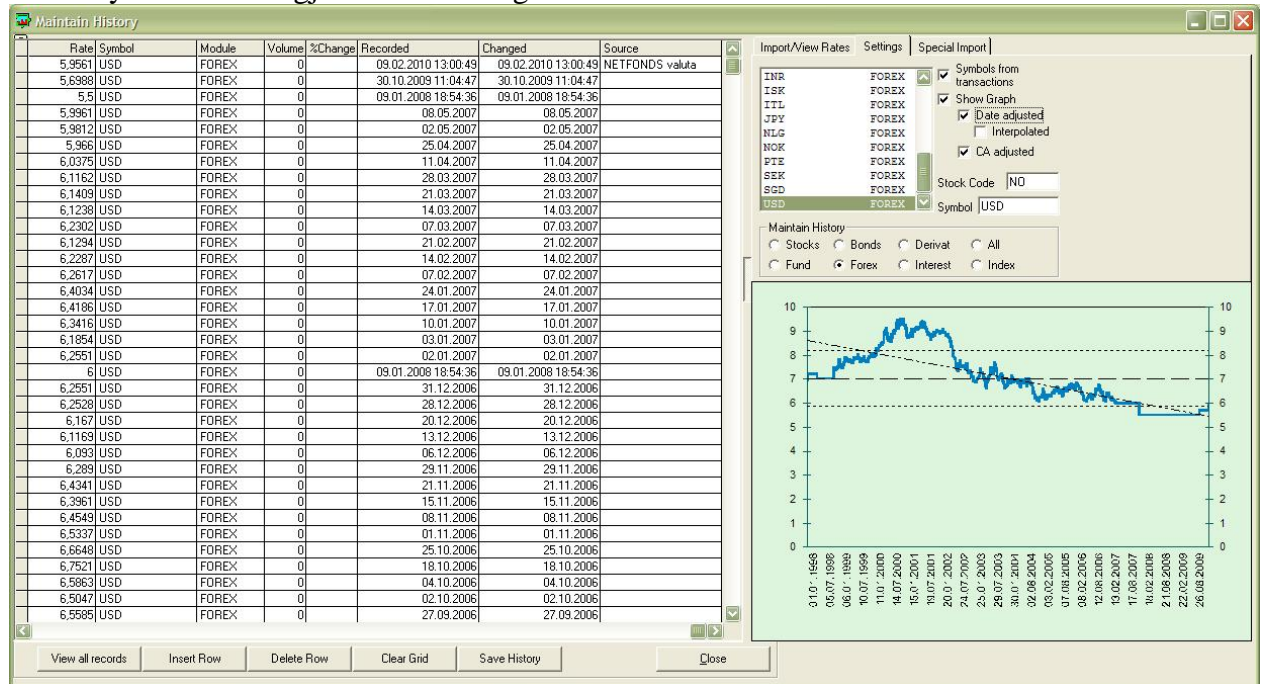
Maintain History

| Rate | Symbol | Module | Volume | %Change | Recorded | Changed | Source |
|---|---|---|---|---|---|---|---|
| 5,9561 | USD | FOREX | 0 | | 09.02.2010 13:00:49 | 09.02.2010 13:00:49 | NETFONDS valuta |
| 5,6988 | USD | FOREX | 0 | | 30.10.2009 11:04:47 | 30.10.2009 11:04:47 | |
| 5,5 | USD | FOREX | 0 | | 09.01.2008 18:54:36 | 09.01.2008 18:54:36 | |
| 5,9961 | USD | FOREX | 0 | | 08.05.2007 | 08.05.2007 | |
| 5,9812 | USD | FOREX | 0 | | 02.05.2007 | 02.05.2007 | |
| 5,966 | USD | FOREX | 0 | | 25.04.2007 | 25.04.2007 | |
| 6,0375 | USD | FOREX | 0 | | 11.04.2007 | 11.04.2007 | |
| 6,1162 | USD | FOREX | 0 | | 28.03.2007 | 28.03.2007 | |
| 6,1409 | USD | FOREX | 0 | | 21.03.2007 | 21.03.2007 | |
| 6,1238 | USD | FOREX | 0 | | 14.03.2007 | 14.03.2007 | |
| 6,2302 | USD | FOREX | 0 | | 07.03.2007 | 07.03.2007 | |
| 6,1294 | USD | FOREX | 0 | | 21.02.2007 | 21.02.2007 | |
| 6,2287 | USD | FOREX | 0 | | 14.02.2007 | 14.02.2007 | |
| 6,2617 | USD | FOREX | 0 | | 07.02.2007 | 07.02.2007 | |
| 6,4034 | USD | FOREX | 0 | | 24.01.2007 | 24.01.2007 | |
| 6,4186 | USD | FOREX | 0 | | 17.01.2007 | 17.01.2007 | |
| 6,3416 | USD | FOREX | 0 | | 10.01.2007 | 10.01.2007 | |
| 6,1854 | USD | FOREX | 0 | | 03.01.2007 | 03.01.2007 | |
| 6,2551 | USD | FOREX | 0 | | 02.01.2007 | 02.01.2007 | |
| 6 | USD | FOREX | 0 | | 09.01.2008 18:54:36 | 09.01.2008 18:54:36 | |
| 6,2551 | USD | FOREX | 0 | | 31.12.2006 | 31.12.2006 | |
| 6,2528 | USD | FOREX | 0 | | 28.12.2006 | 28.12.2006 | |
| 6,167 | USD | FOREX | 0 | | 20.12.2006 | 20.12.2006 | |
| 6,1169 | USD | FOREX | 0 | | 13.12.2006 | 13.12.2006 | |
| 6,093 | USD | FOREX | 0 | | 06.12.2006 | 06.12.2006 | |
| 6,289 | USD | FOREX | 0 | | 29.11.2006 | 29.11.2006 | |
| 6,4341 | USD | FOREX | 0 | | 21.11.2006 | 21.11.2006 | |
| 6,3961 | USD | FOREX | 0 | | 15.11.2006 | 15.11.2006 | |
| 6,4549 | USD | FOREX | 0 | | 08.11.2006 | 08.11.2006 | |
| 6,5337 | USD | FOREX | 0 | | 01.11.2006 | 01.11.2006 | |
| 6,6648 | USD | FOREX | 0 | | 25.10.2006 | 25.10.2006 | |
| 6,7521 | USD | FOREX | 0 | | 18.10.2006 | 18.10.2006 | |
| 6,5863 | USD | FOREX | 0 | | 04.10.2006 | 04.10.2006 | |
| 6,5047 | USD | FOREX | 0 | | 02.10.2006 | 02.10.2006 | |
| 6,5585 | USD | FOREX | 0 | | 27.09.2006 | 27.09.2006 | |

Import/View Rates | Settings | Special Import

INR FOREX
ISK FOREX
ITL FOREX
JPY FOREX
NLG FOREX
NOK FOREX
PTE FOREX
SEK FOREX
SGD FOREX
USD FOREX

Symbols from transactions
Show Graph
Date adjusted
Interpolated
CA adjusted
Stock Code NO
Symbol USD

Maintain History
Stocks Bonds Derivat All
Fund Forex Interest Index

10 9 8 7 6 5 4 3 2 1 0

31.01.1998 05.07.1998 06.01.1999 10.07.1999 11.01.2000 14.07.2000 15.01.2001 19.07.2001 20.01.2002 24.07.2002 25.01.2003 29.07.2003 30.01.2004 02.08.2004 03.02.2005 07.08.2005 08.02.2006 12.08.2006 13.02.2007 17.08.2007 18.02.2008 21.08.2008 22.02.2009 26.08.2009

View all records | Insert Row | Delete Row | Clear Grid | Save History | Close